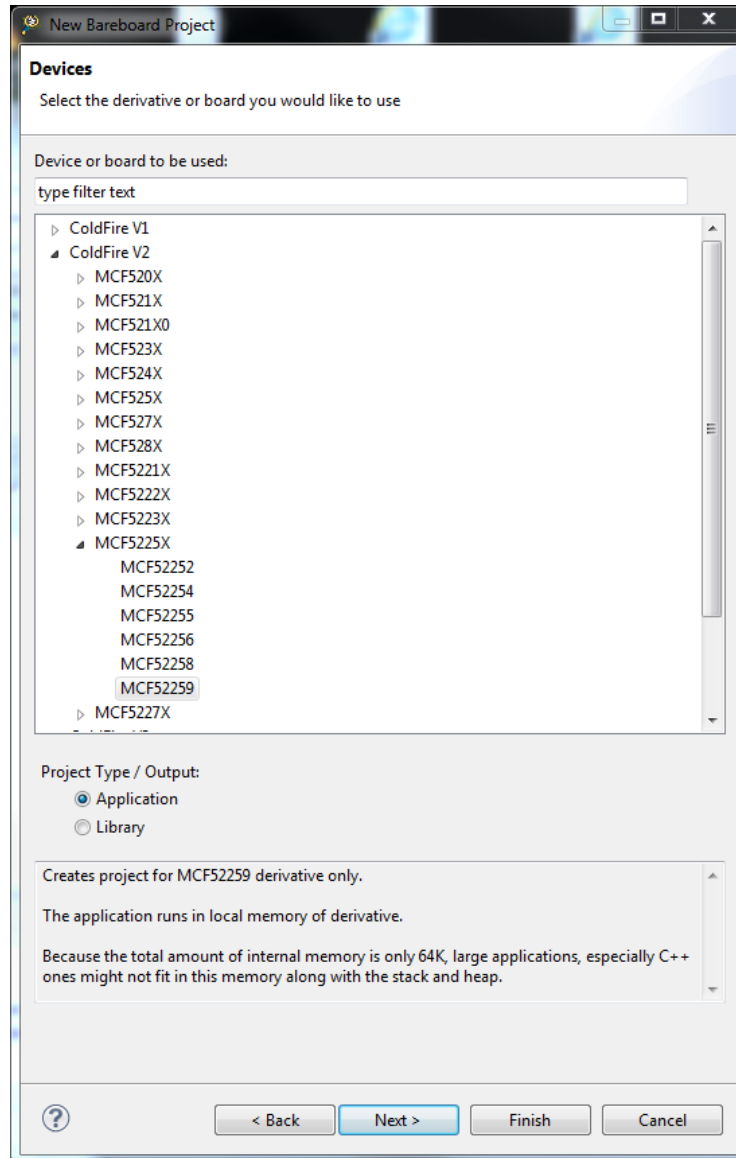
New Bareboard Project

Devices

Select the derivative or board you would like to use

Device or board to be used:

type filter text

ColdFire V1
ColdFire V2
MCF520X
MCF521X
MCF521X0
MCF523X
MCF524X
MCF525X
MCF527X
MCF528X
MCF5221X
MCF5222X
MCF5223X
MCF5225X
MCF52252
MCF52254
MCF52255
MCF52256
MCF52258
MCF52259
MCF5227X
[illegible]

Project Type / Output:

Application
Library

Creates project for MCF52259 derivative only.

The application runs in local memory of derivative.

Because the total amount of internal memory is only 64K, large applications, especially C++ ones might not fit in this memory along with the stack and heap.

?
< Back
Next >
Finish
Cancel